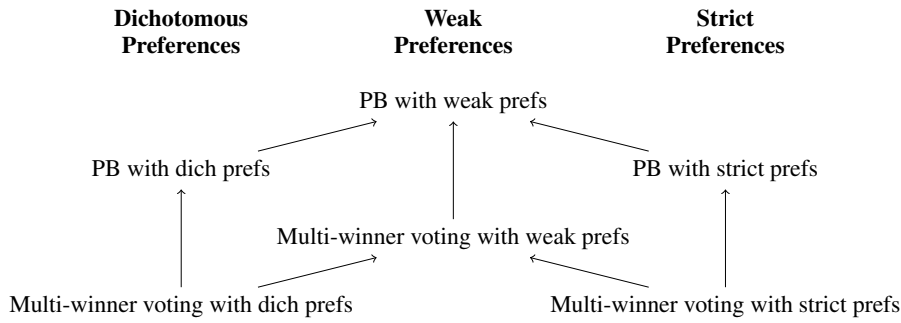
**Dichotomous Preferences**

**Weak Preferences**

**Strict Preferences**

PB with weak prefs

PB with dich prefs

PB with strict prefs

Multi-winner voting with weak prefs

Multi-winner voting with dich prefs

Multi-winner voting with strict prefs